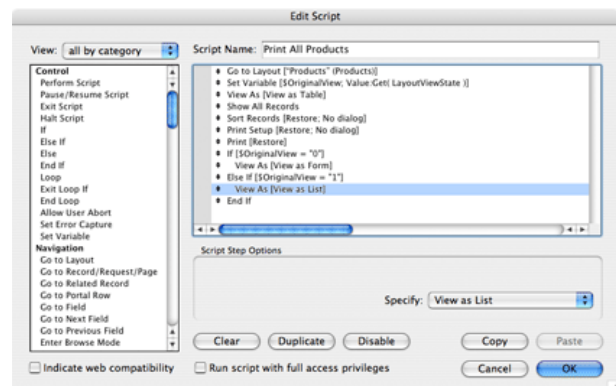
Edit Script

View: all by category

Control
Perform Script
Pause/Resume Script
Exit Script
Halt Script
If
Else If
Else
End If
Loop
Exit Loop If
End Loop
Allow User Abort
Set Error Capture
Set Variable
Navigation
Go to Layout
Go to Record/Request/Page
Go to Related Record
Go to Portal Row
Go to Field
Go to Next Field
Go to Previous Field
Enter Browse Mode

Script Name: Print All Products

Go to Layout ["Products" (Products)]
Set Variable [$OriginalView; Value:Get( LayoutViewState )]
View As [View as Table]
Show All Records
Sort Records [Restore; No dialog]
Print Setup [Restore; No dialog]
Print [Restore]
If [$OriginalView = "0"]
View As [View as Form]
Else If [$OriginalView = "1"]
View As [View as List]
End If

Script Step Options

Specify: View as List

Clear Duplicate Disable Copy Paste

Indicate web compatibility

Run script with full access privileges

Cancel OK